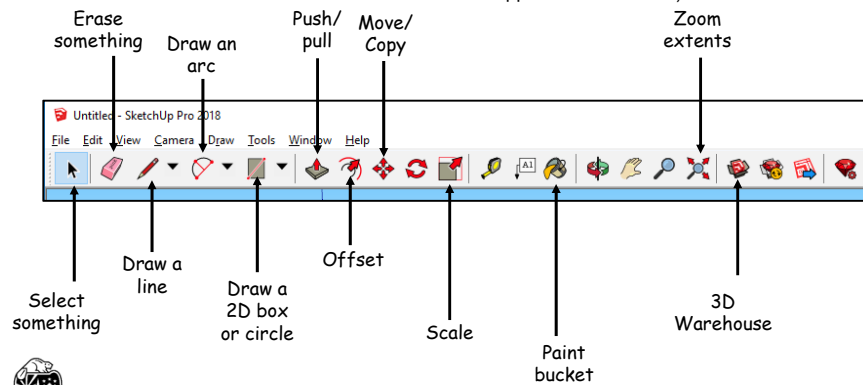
Erase something

Draw an arc

Push/ pull

Move/ Copy

Zoom extents

Untitled - SketchUp Pro 2018

File Edit View Camera Draw Tools Window Help

Draw a line

Draw a 2D box or circle

Offset

Scale

Paint bucket

3D Warehouse

Select something